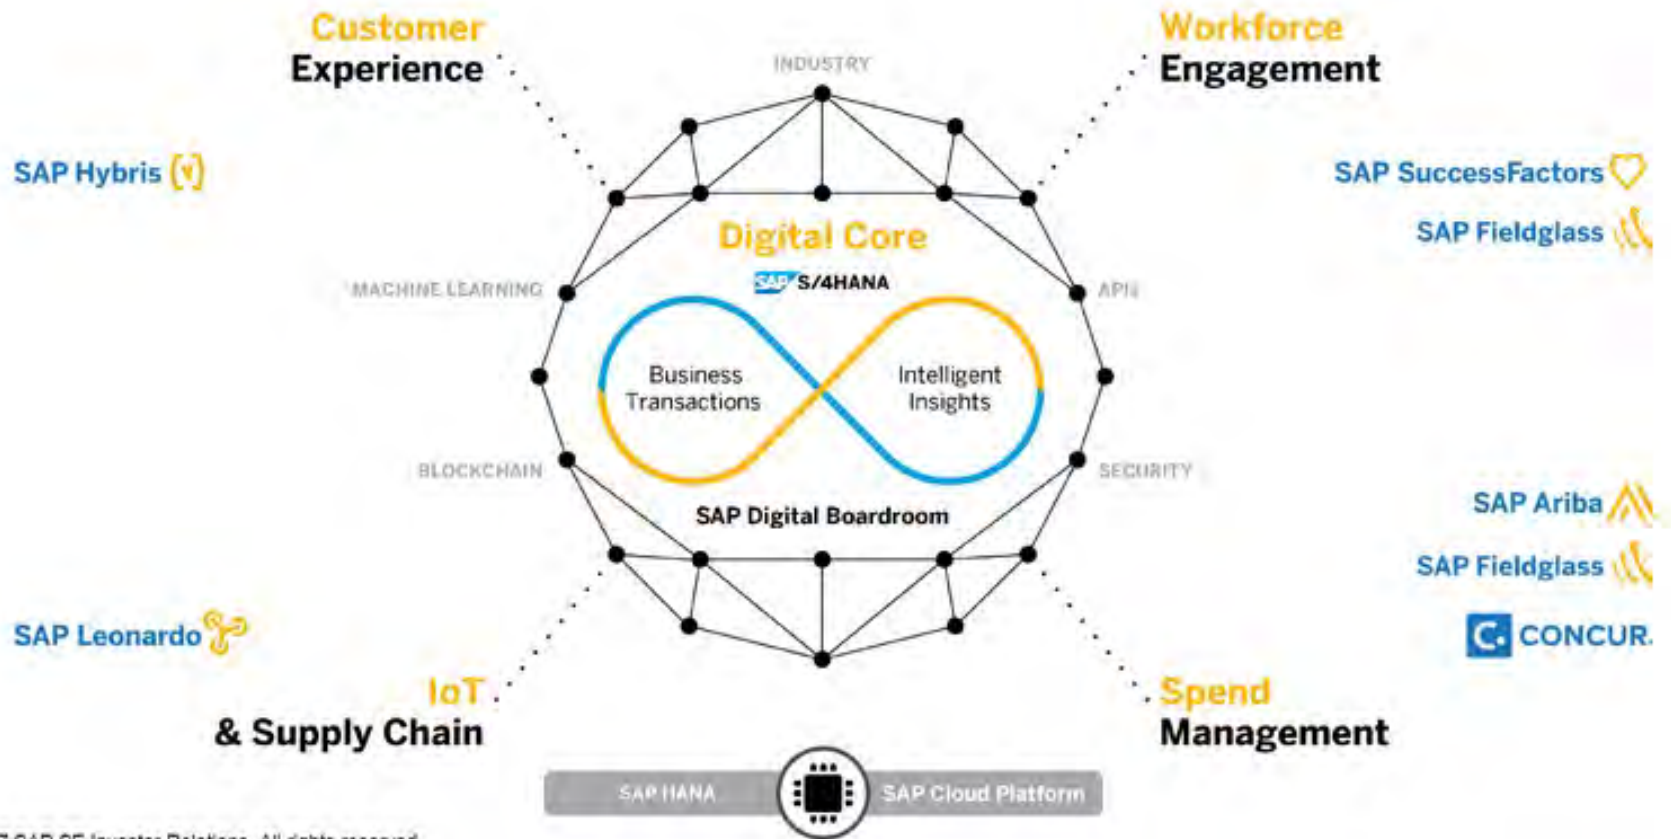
Customer Experience

Workforce Engagement

INDUSTRY

SAP Hybris

SAP SuccessFactors

SAP Fieldglass

Digital Core

SAP S/4HANA

MACHINE LEARNING

APIs

Business Transactions

Intelligent Insights

BLOCKCHAIN

SECURITY

SAP Digital Boardroom

SAP Ariba

SAP Fieldglass

SAP Leonardo

CONCUR.

IoT & Supply Chain

Spend Management

SAP HANA

SAP Cloud Platform

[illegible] SAP SE Investor Relations. All rights reserved.